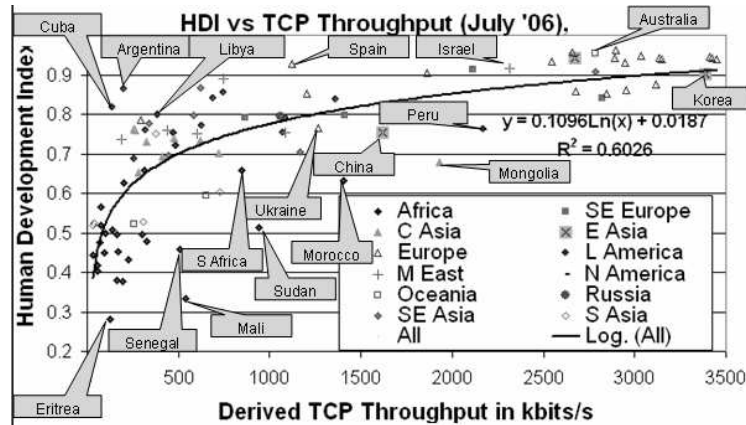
HDI vs TCP Throughput (July '06).

Cuba
Argentina
Libya
Spain
Israel
Australia
Korea
Peru
China
Mongolia
Ukraine
Morocco
S Africa
Sudan
Senegal
Mali
Eritrea

$y = 0.1096Ln(x) + 0.0187$
$R^2 = 0.6026$

Human Development Index

0.9
0.8
0.7
0.6
0.5
0.4
0.3
0.2

Africa
C Asia
Europe
M East
Oceania
SE Asia
All
SE Europe
E Asia
L America
N America
Russia
S Asia
Log. (All)

0
500
1000
1500
2000
2500
3000
3500

Derived TCP Throughput in kbits/s